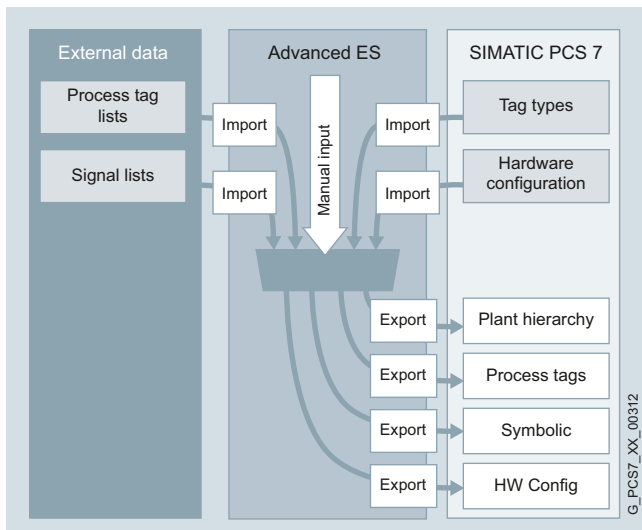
External data

Process tag lists

Signal lists

Advanced ES

Import

Import

Manual input

Import

Import

SIMATIC PCS 7

Tag types

Hardware configuration

Export

Plant hierarchy

Export

Process tags

Export

Symbolic

Export

HW Config

G_PCS7_XX_00312